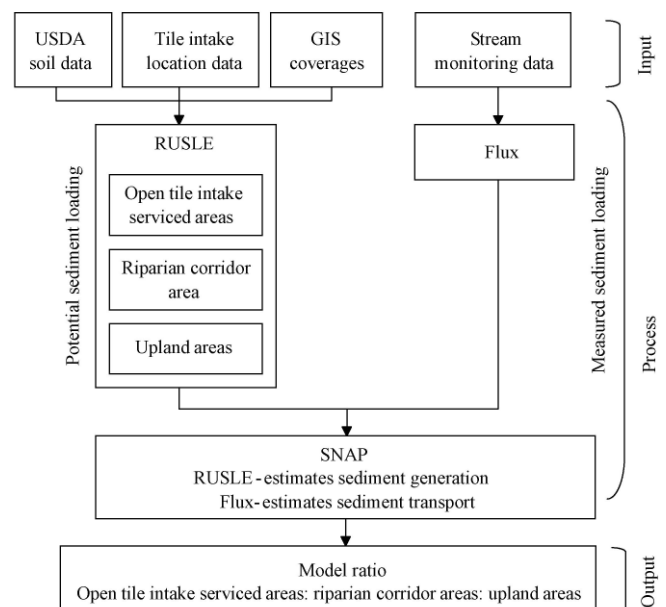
USDA soil data

Tile intake location data

GIS coverages

Stream monitoring data

Input

RUSLE

Potential sediment loading

Open tile intake serviced areas

Riparian corridor area

Upland areas

Flux

Measured sediment loading

Process

SNAP
RUSLE - estimates sediment generation
Flux - estimates sediment transport

Model ratio
Open tile intake serviced areas: riparian corridor areas: upland areas

Output